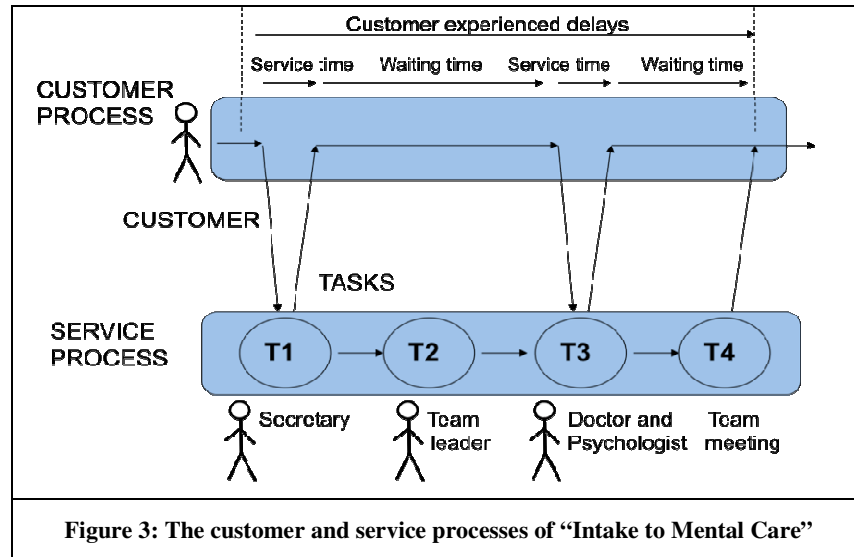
Customer experienced delays

Service time Waiting time Service time Waiting time

CUSTOMER PROCESS

CUSTOMER

TASKS

SERVICE PROCESS

T1 T2 T3 T4

Secretary

Team leader

Doctor and Psychologist

Team meeting

Figure 3: The customer and service processes of "Intake to Mental Care"